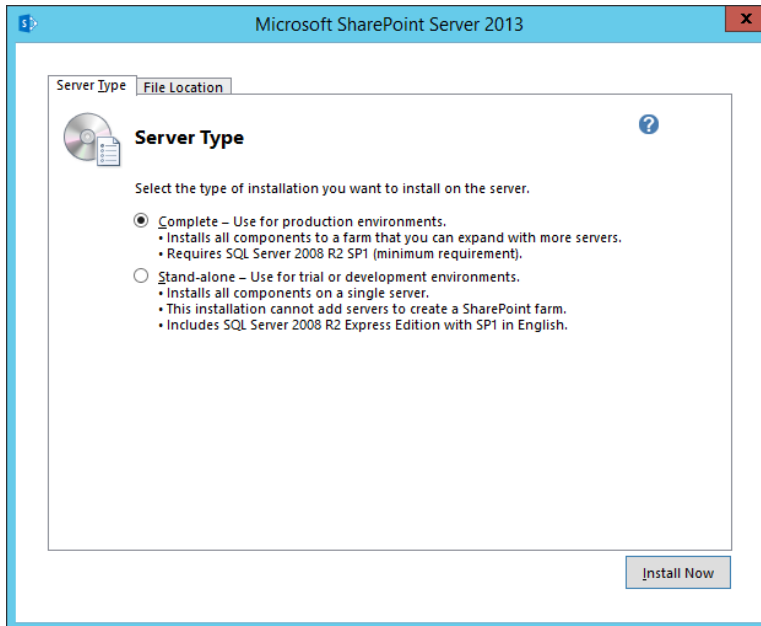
Microsoft SharePoint Server 2013

Server Type | File Location

Server Type

Select the type of installation you want to install on the server.

Complete – Use for production environments.
• Installs all components to a farm that you can expand with more servers.
• Requires SQL Server 2008 R2 SP1 (minimum requirement).

Stand-alone – Use for trial or development environments.
• Installs all components on a single server.
• This installation cannot add servers to create a SharePoint farm.
• Includes SQL Server 2008 R2 Express Edition with SP1 in English.

Install Now